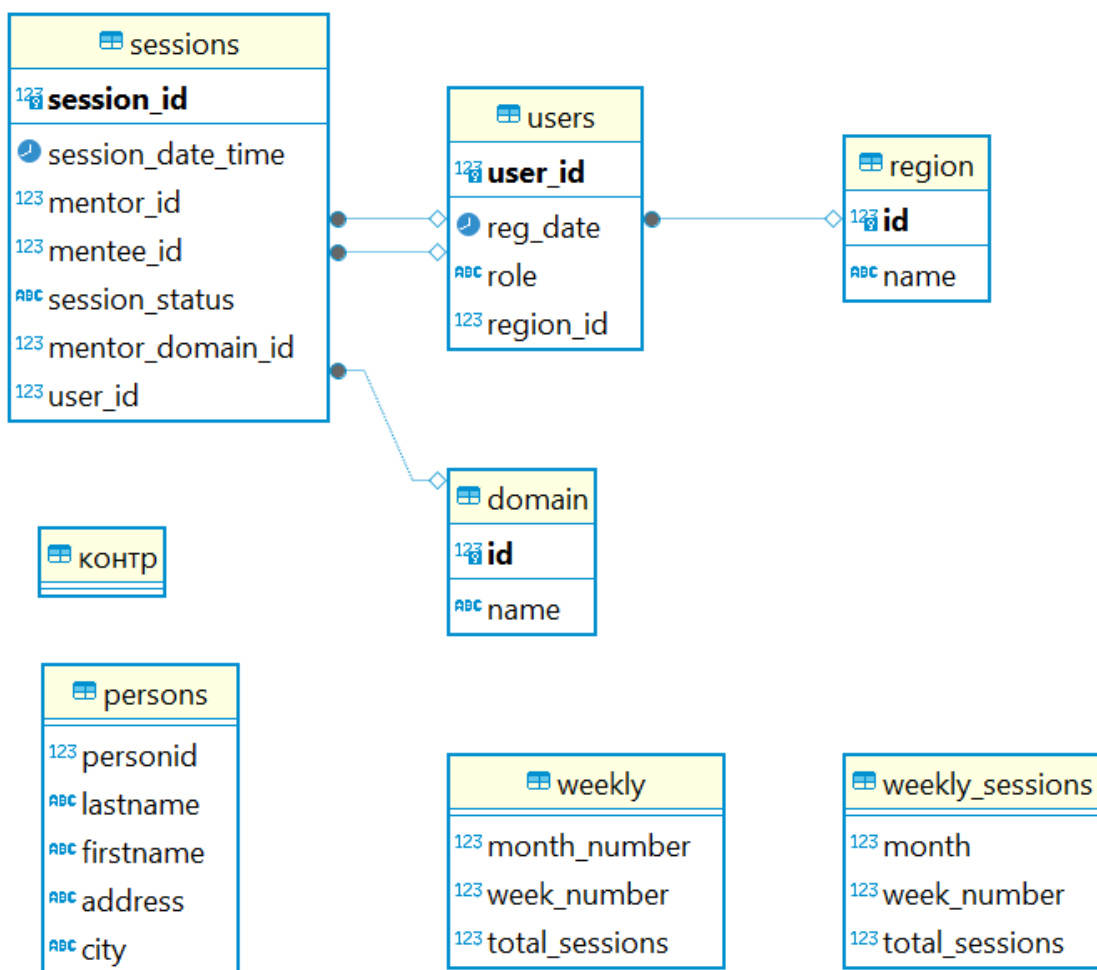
sessions
123 session_id
session_date_time
123 mentor_id
123 mentee_id
ABC session_status
123 mentor_domain_id
123 user_id

users
123 user_id
reg_date
ABC role
123 region_id

region
123 id
ABC name

контр

domain
123 id
ABC name

persons
123 personid
ABC lastname
ABC firstname
ABC address
ABC city

weekly
123 month_number
123 week_number
123 total_sessions

weekly_sessions
123 month
123 week_number
123 total_sessions